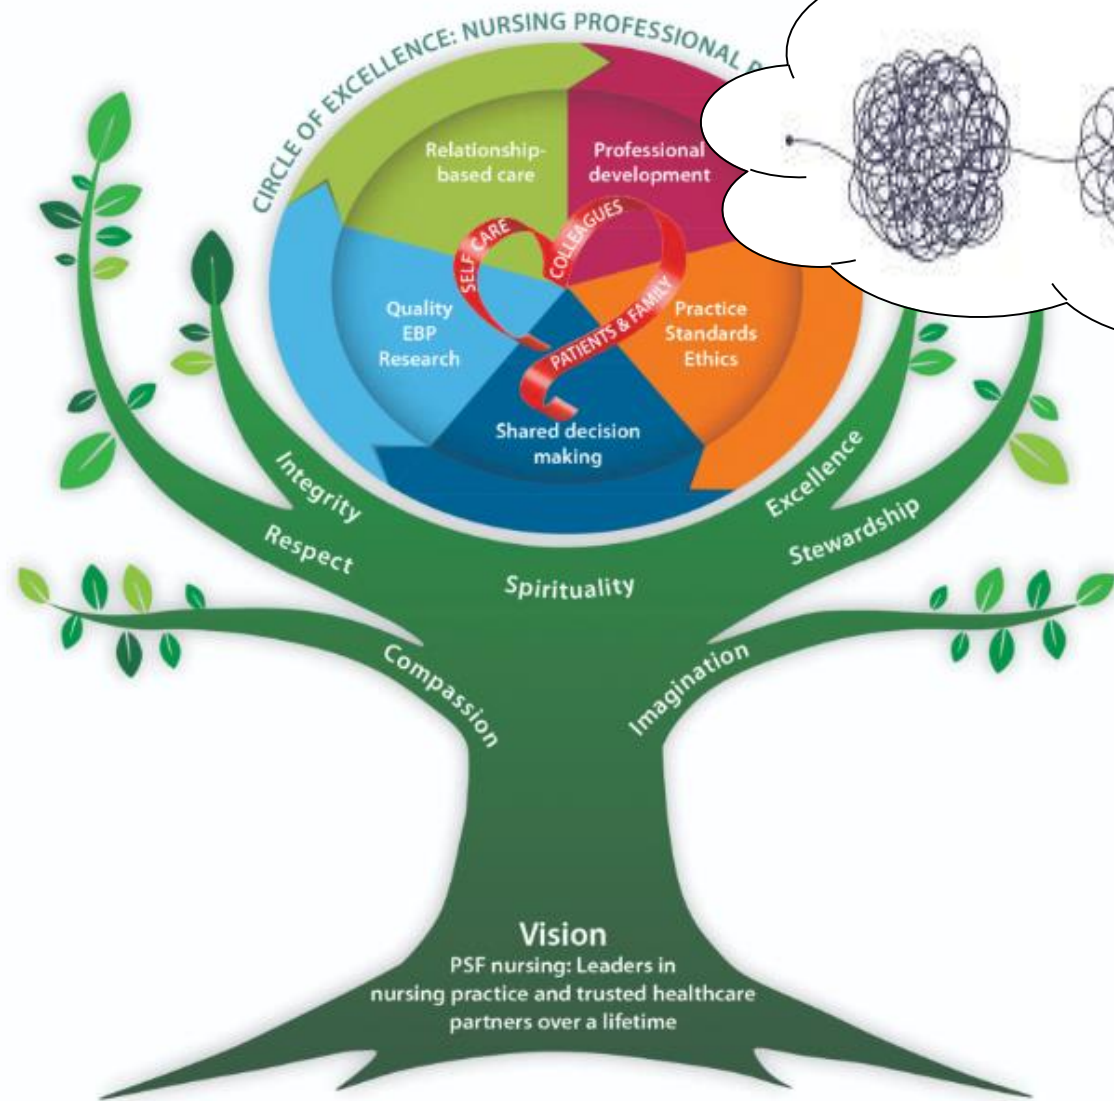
CIRCLE OF EXCELLENCE: NURSING PROFESSIONAL P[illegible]

Relationship-based care

Professional development

Quality EBP Research

Practice Standards Ethics

Shared decision making

SELF CARE

COLLEAGUES

PATIENTS & FAMILY

Integrity

Respect

Spirituality

Compassion

Excellence

Stewardship

Imagination

Vision
PSF nursing: Leaders in nursing practice and trusted healthcare partners over a lifetime